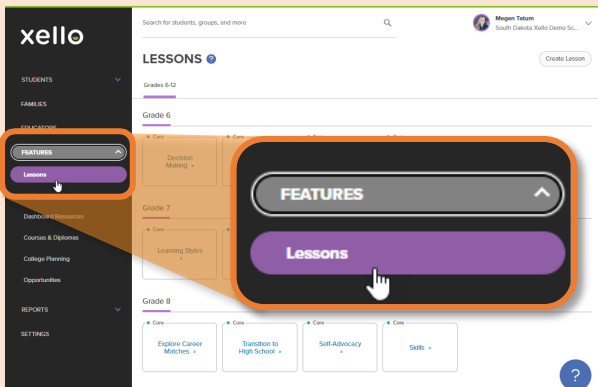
xello

STUDENTS

FAMILIES

EDUCATORS

FEATURES

Lessons

Dashboard Resources

Courses & Diplomas

College Planning

Opportunities

REPORTS

SETTINGS

Search for students, groups, and more

Megan Tatum
South Dakota Xello Demo Sc...

LESSONS

Create Lesson

Grades 6-12

Grade 6

Core
Decision Making »

Core

Grade 7

Core
Learning Styles »

Core

Grade 8

Core
Explore Career Matches »

Core
Transition to High School »

Core
Self-Advocacy »

Core
Skills »

FEATURES

Lessons

?